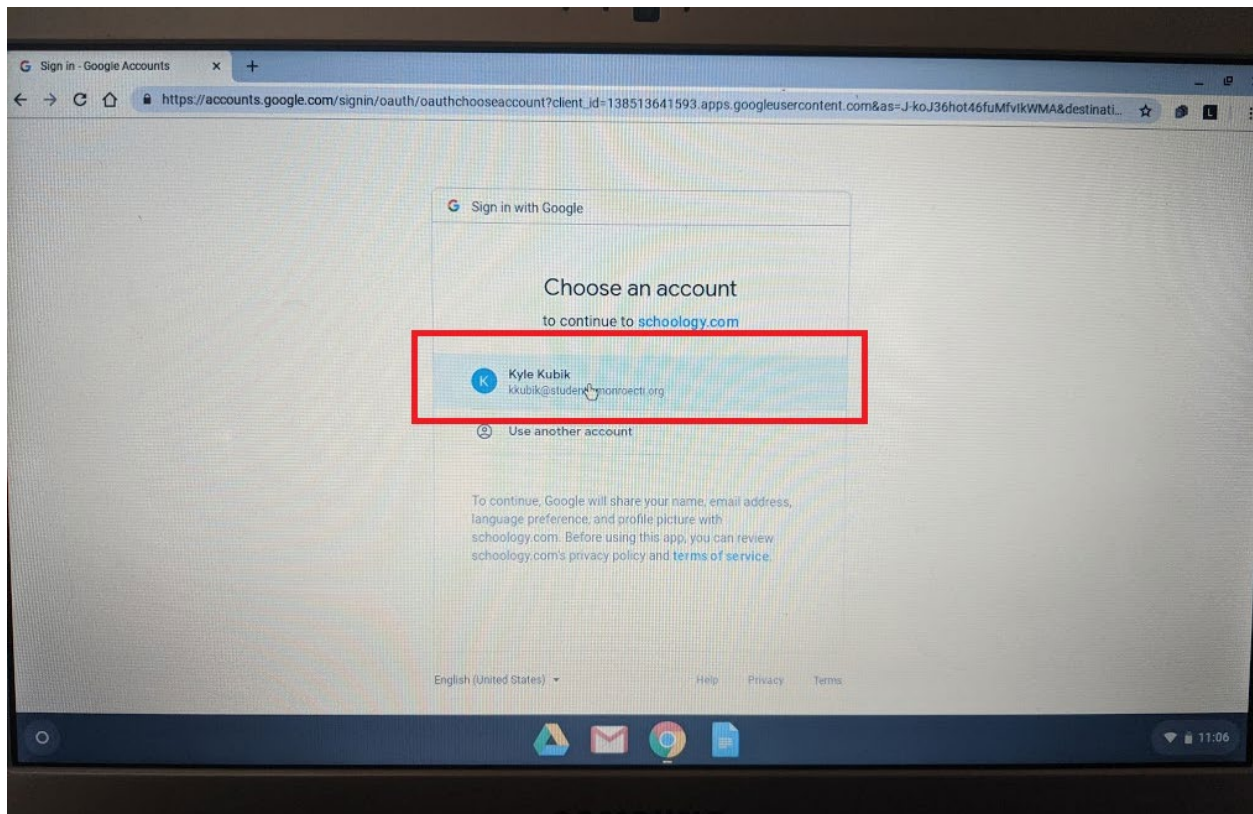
Sign in - Google Accounts
https://accounts.google.com/signin/oauth/oauthchooseaccount?client_id=138513641593.apps.googleusercontent.com&as=J-koJ36hot46fuMfvIkWMA&destinati...

Sign in with Google

Choose an account

to continue to schoology.com

K
Kyle Kubik
kkubik@stude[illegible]monroecti.org

Use another account

To continue, Google will share your name, email address, language preference, and profile picture with schoology.com. Before using this app, you can review schoology.com's privacy policy and terms of service.

English (United States)
Help Privacy Terms

11:06